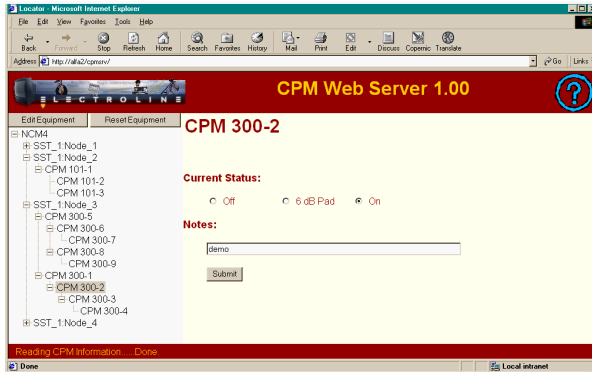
Locator - Microsoft Internet Explorer

File Edit View Favorites Tools Help

Back Forward Stop Refresh Home Search Favorites History Mail Print Edit Discuss Copernic Translate

Address http://alfa2/cpmsrv/

Go Links

ELECTROLINE

CPM Web Server 1.00

?

Edit Equipment Reset Equipment

NCM4
SST_1:Node_1
SST_1:Node_2
CPM 101-1
CPM 101-2
CPM 101-3
SST_1:Node_3
CPM 300-5
CPM 300-6
CPM 300-7
CPM 300-8
CPM 300-9
CPM 300-1
CPM 300-2
CPM 300-3
CPM 300-4
SST_1:Node_4

CPM 300-2

Current Status:

Off 6 dB Pad On

Notes:

demo

Submit

Reading CPM Information..... Done.

Done

Local intranet